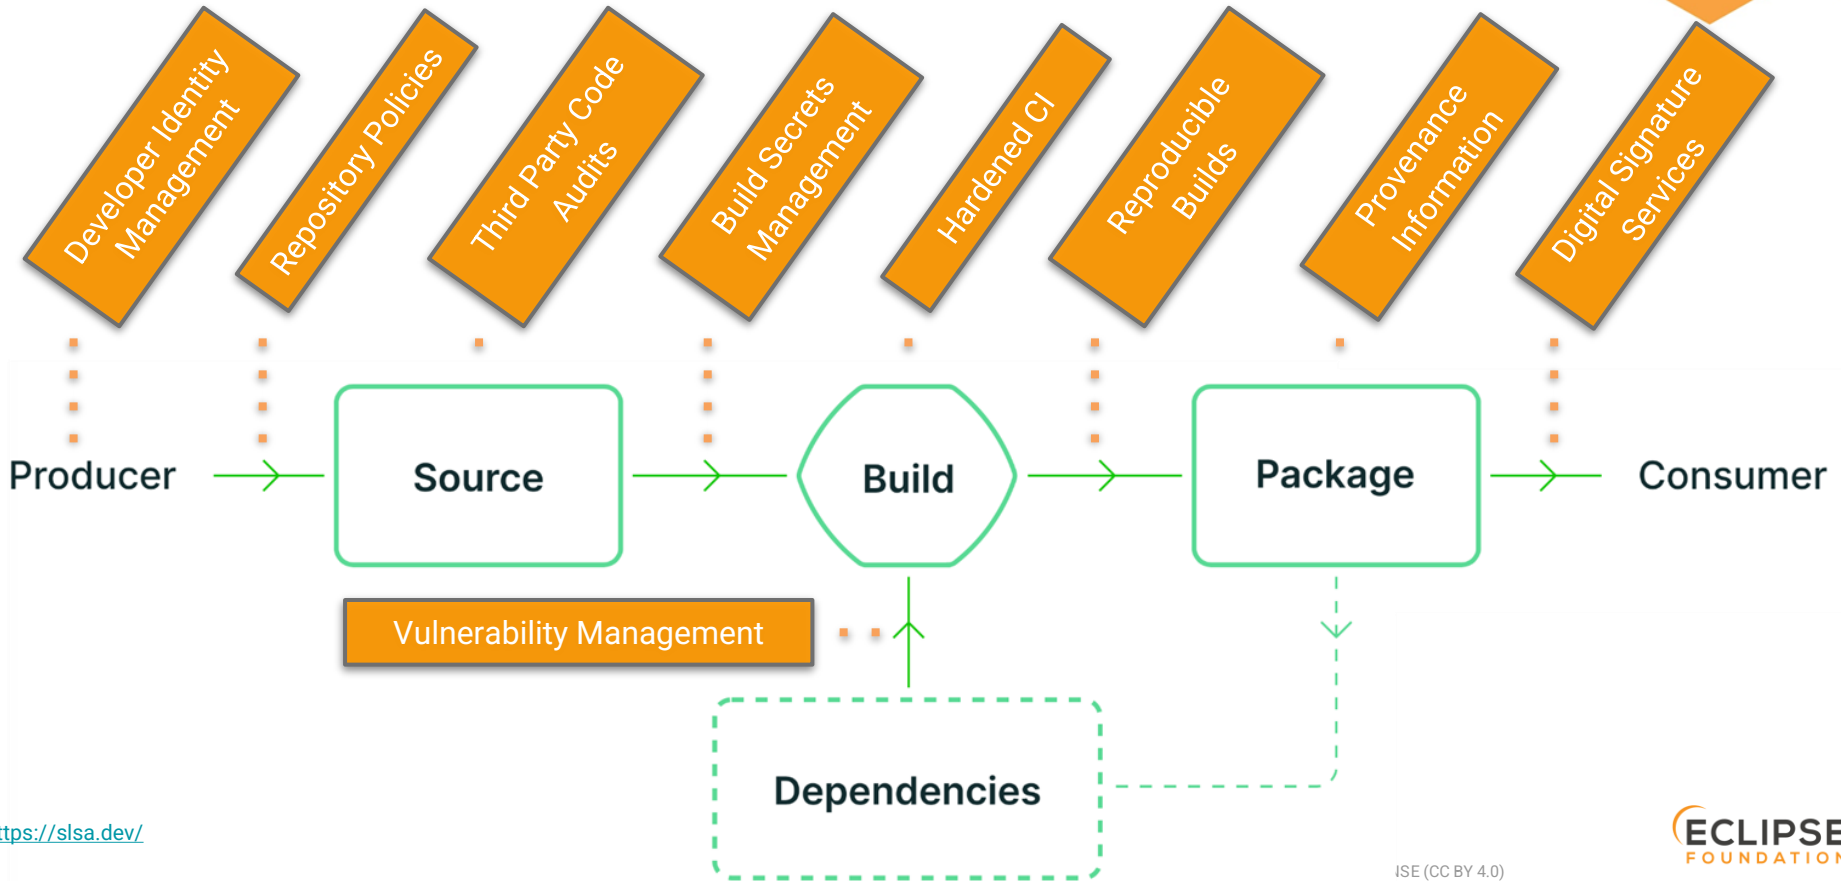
Developer Identity Management

Repository Policies

Third Party Code Audits

Build Secrets Management

Hardened CI

Reproducible Builds

Provenance Information

Digital Signature Services

Producer

Source

Build

Package

Consumer

Vulnerability Management

Dependencies

ttps://slsa.dev/

ISE (CC BY 4.0)

ECLIPSE
FOUNDATIO